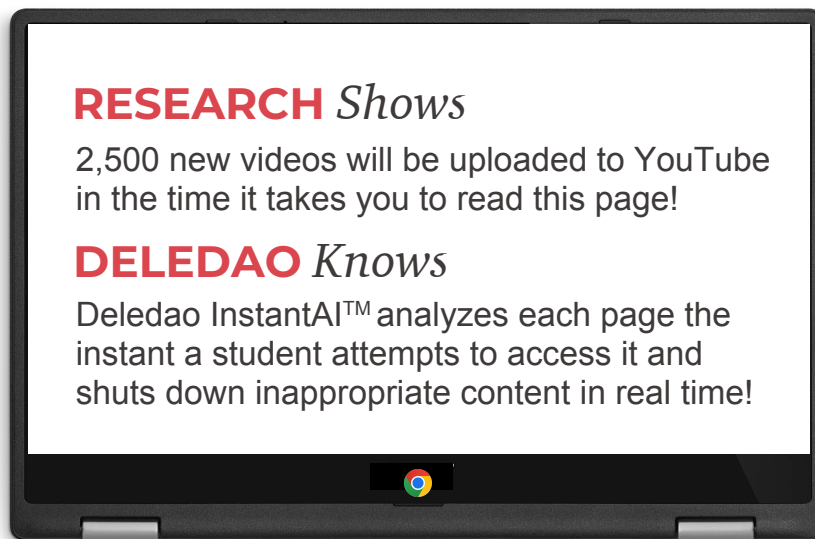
RESEARCH Shows

2,500 new videos will be uploaded to YouTube in the time it takes you to read this page!

DELEDAO Knows

Deledao InstantAI$^{TM}$ analyzes each page the instant a student attempts to access it and shuts down inappropriate content in real time!